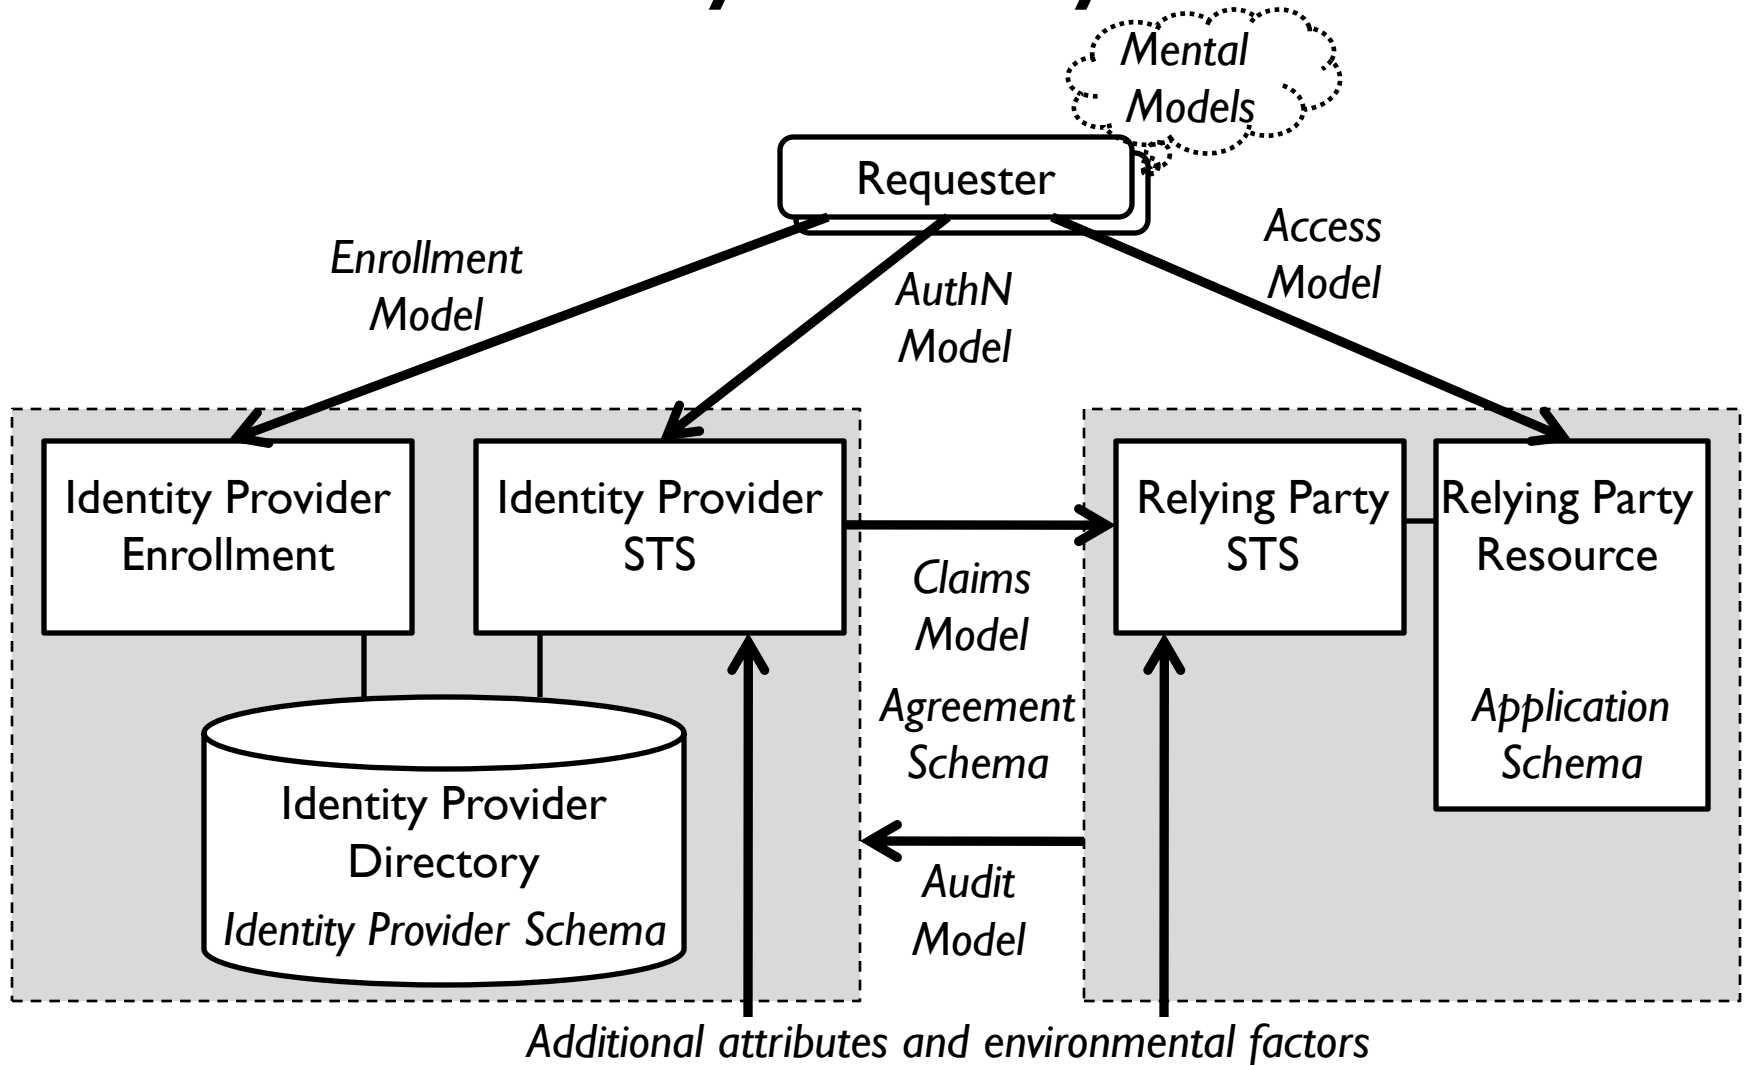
Mental Models

Requester

Enrollment Model

AuthN Model

Access Model

Identity Provider Enrollment

Identity Provider STS

Identity Provider Directory
Identity Provider Schema

Claims Model

Agreement Schema

Audit Model

Relying Party STS

Relying Party Resource

Application Schema

Additional attributes and environmental factors